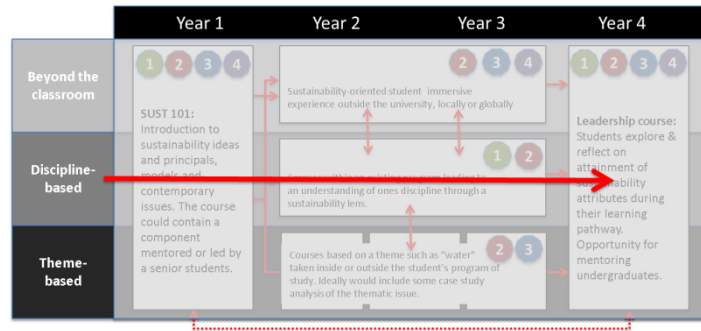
Year 1
Year 2
Year 3
Year 4

Beyond the classroom

Discipline-based

Theme-based

1 2 3 4

SUST 101: Introduction to sustainability ideas and principals, models and contemporary issues. The course could contain a component mentored or led by a senior students.

2 3 4

Sustainability-oriented student immersive experience outside the university, locally or globally

1 2

Courses within an existing program leading to an understanding of ones discipline through a sustainability lens.

2 3

Courses based on a theme such as "water" taken inside or outside the student's program of study. Ideally would include some case study analysis of the thematic issue.

1 2 3 4

Leadership course: Students explore & reflect on attainment of sustainability attributes during their learning pathway. Opportunity for mentoring undergraduates.